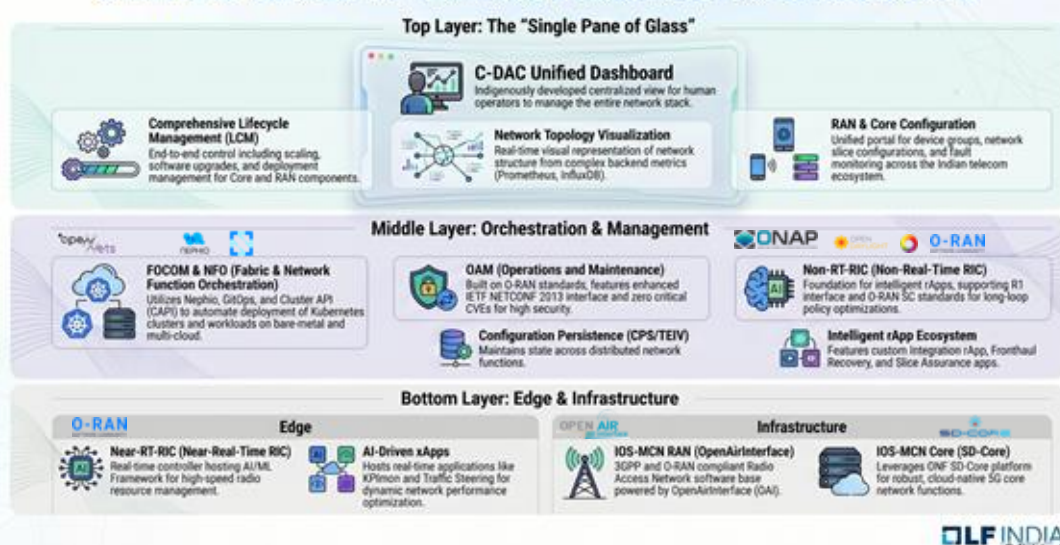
Top Layer: The "Single Pane of Glass"

C-DAC Unified Dashboard
Indigenously developed centralized view for human operators to manage the entire network stack.

Comprehensive Lifecycle Management (LCM)
End-to-end control including scaling, software upgrades, and deployment management for Core and RAN components.

Network Topology Visualization
Real-time visual representation of network structure from complex backend metrics (Prometheus, InfluxDB).

RAN & Core Configuration
Unified portal for device groups, network slice configurations, and fault monitoring across the Indian telecom ecosystem.

Middle Layer: Orchestration & Management

openNets NEPHIO ONAP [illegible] O-RAN

FOCOM & NFO (Fabric & Network Function Orchestration)
Utilizes Nephio, GitOps, and Cluster API (CAPI) to automate deployment of Kubernetes clusters and workloads on bare-metal and multi-cloud.

OAM (Operations and Maintenance)
Built on O-RAN standards, features enhanced IETF NETCONF 2013 interface and zero critical CVEs for high security.

Non-RT-RIC (Non-Real-Time RIC)
Foundation for intelligent rApps, supporting R1 interface and O-RAN SC standards for long-loop policy optimizations.

Configuration Persistence (CPS/TEIV)
Maintains state across distributed network functions.

Intelligent rApp Ecosystem
Features custom Integration rApp, Fronthaul Recovery, and Slice Assurance apps.

Bottom Layer: Edge & Infrastructure

O-RAN
Edge

Near-RT-RIC (Near-Real-Time RIC)
Real-time controller hosting AI/ML Framework for high-speed radio resource management.

AI-Driven xApps
Hosts real-time applications like KPImon and Traffic Steering for dynamic network performance optimization.

OPEN AIR
Infrastructure
SD-CORE

IOS-MCN RAN (OpenAirInterface)
3GPP and O-RAN compliant Radio Access Network software base powered by OpenAirInterface (OAI).

IOS-MCN Core (SD-Core)
Leverages ONF SD-Core platform for robust, cloud-native 5G core network functions.

LF INDIA